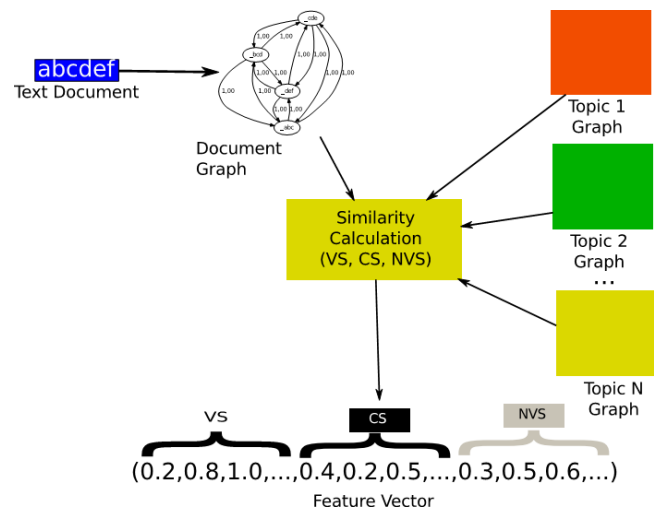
abcdef
Text Document

_cde
_bcd
_def
_abc
1,00 1,00 1,00 1,00 1,00 1,00 1,00 1,00 1,00 1,00 1,00

Document Graph

Topic 1 Graph

Similarity Calculation (VS, CS, NVS)

Topic 2 Graph

...

Topic N Graph

VS
CS
NVS

(0.2,0.8,1.0,...,0.4,0.2,0.5,...,0.3,0.5,0.6,...)

Feature Vector